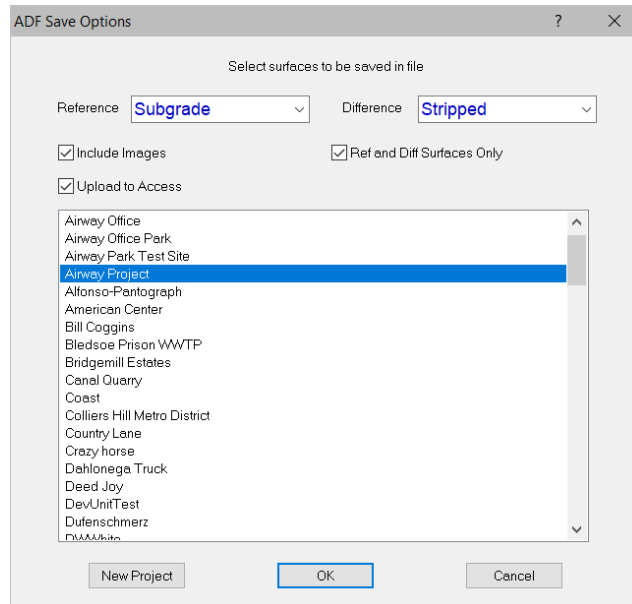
ADF Save Options ? ✕

Select surfaces to be saved in file

Reference Subgrade

Difference Stripped

Include Images

Ref and Diff Surfaces Only

Upload to Access

Airway Office
Airway Office Park
Airway Park Test Site
Airway Project
Alfonso-Pantograph
American Center
Bill Coggins
Bledsoe Prison WWTP
Bridgemill Estates
Canal Quarry
Coast
Colliers Hill Metro District
Country Lane
Crazy horse
Dahlonega Truck
Deed Joy
DevUnitTest
Dufenschmerz
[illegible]

New Project

OK

Cancel